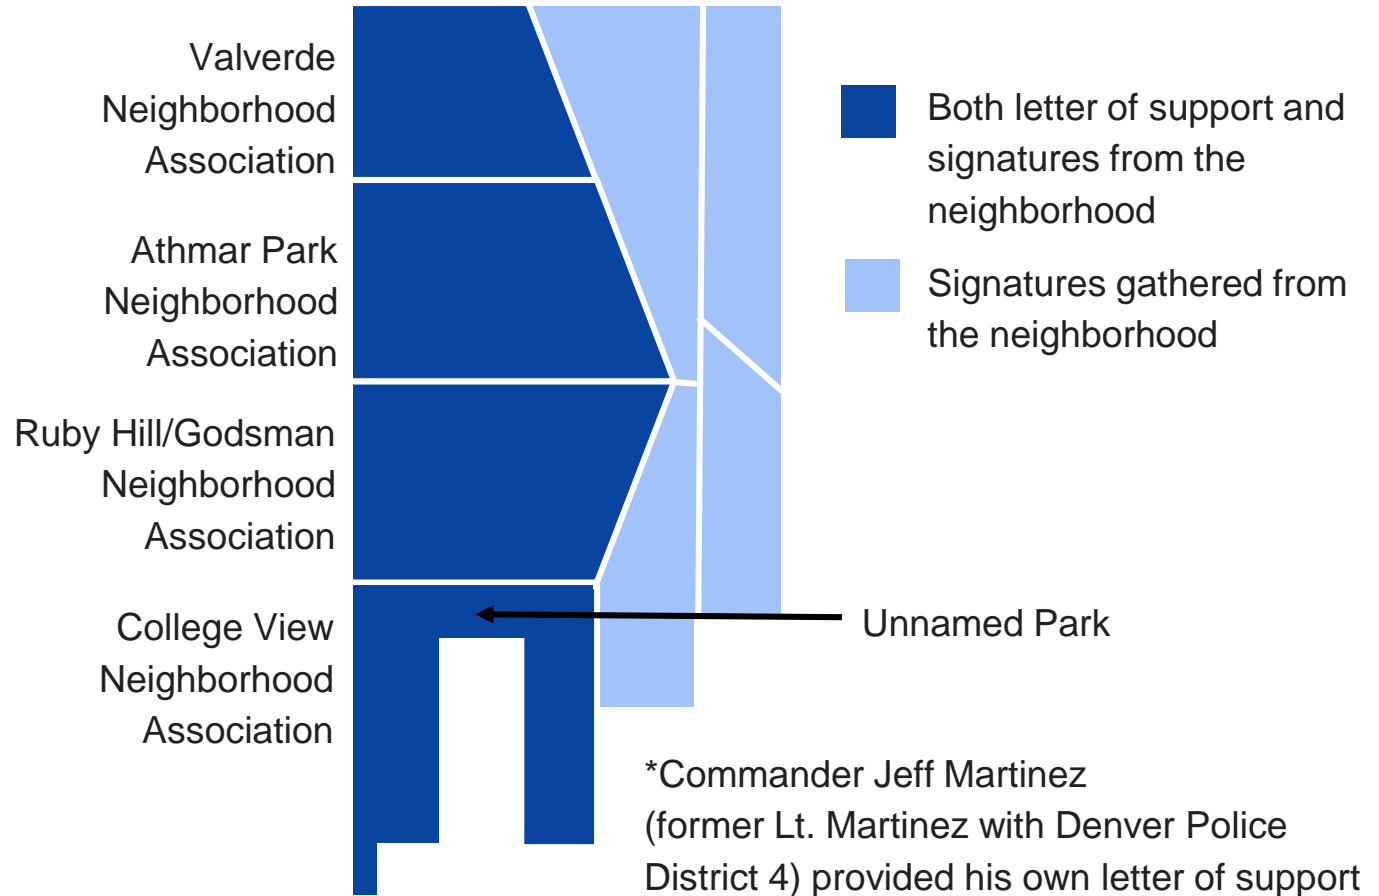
Valverde Neighborhood Association

Athmar Park Neighborhood Association

Ruby Hill/Godsman Neighborhood Association

College View Neighborhood Association

Both letter of support and signatures from the neighborhood

Signatures gathered from the neighborhood

Unnamed Park

*Commander Jeff Martinez (former Lt. Martinez with Denver Police District 4) provided his own letter of support